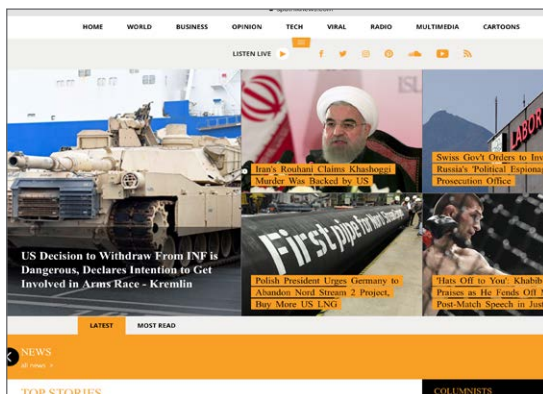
HOME WORLD BUSINESS OPINION TECH VIRAL RADIO MULTIMEDIA CARTOONS

LISTEN LIVE

US Decision to Withdraw From INF is Dangerous, Declares Intention to Get Involved in Arms Race - Kremlin

Iran's Rouhani Claims Khashoggi Murder Was Backed by US

Swiss Gov't Orders to Inv Russia's 'Political Espiona Prosecution Office

First pipe for Nord Stream

Polish President Urges Germany to Abandon Nord Stream 2 Project, Buy More US LNG

'Hats Off to You': Khabib Praises as He Fends Off Post-Match Speech in Just

LABOR

LATEST MOST READ

NEWS
all news

TOP STORIES

COLUMNISTS